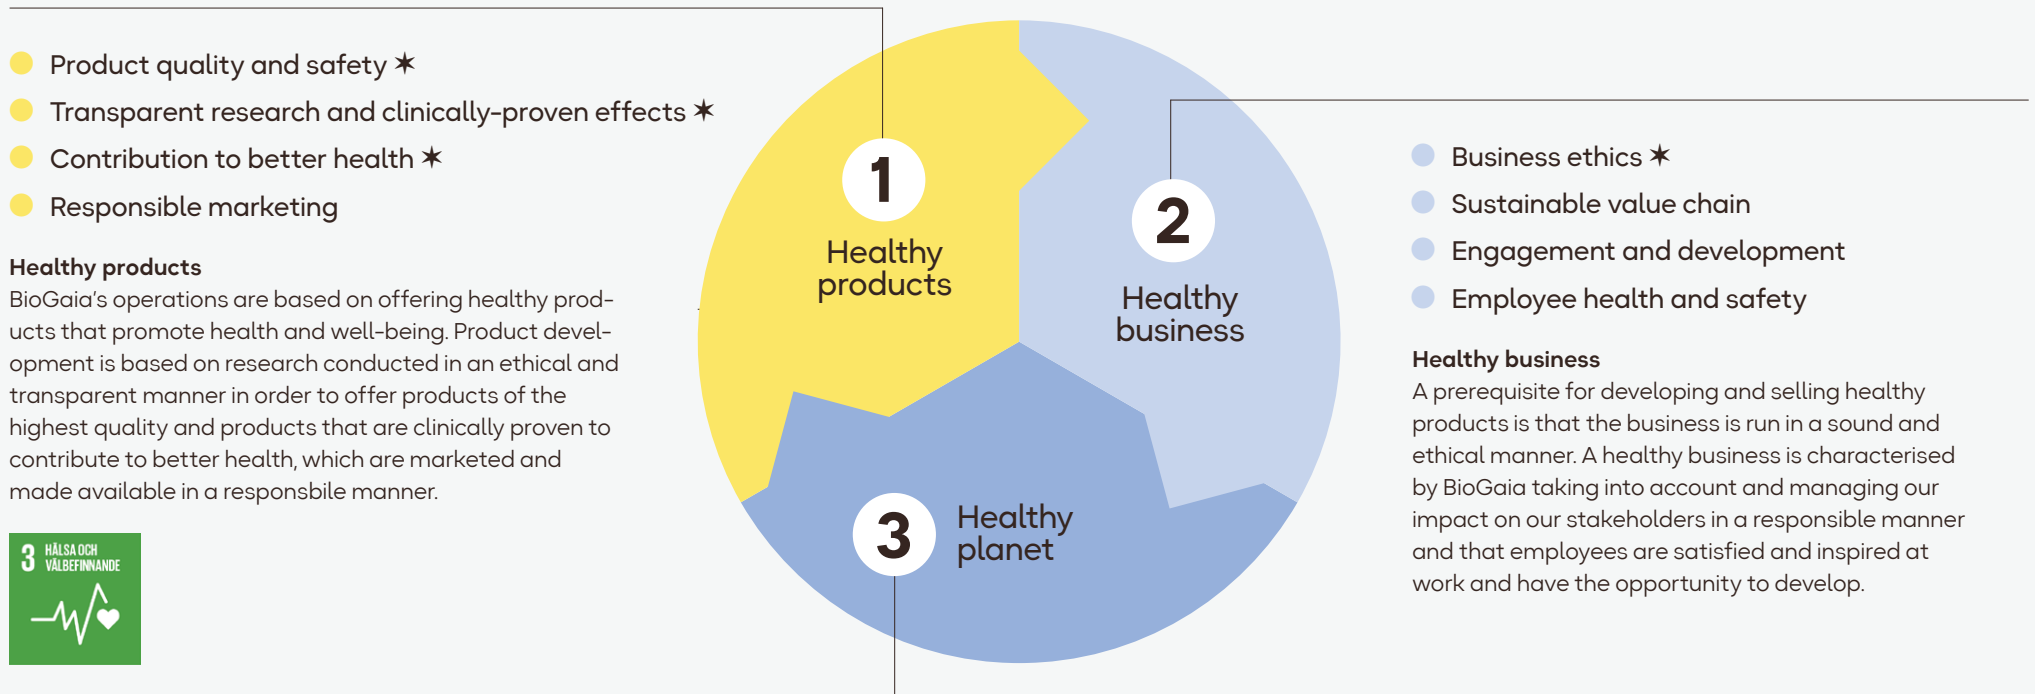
Product quality and safety ✶

Transparent research and clinically-proven effects ✶

Contribution to better health ✶

Responsible marketing

**Healthy products**
BioGaia's operations are based on offering healthy products that promote health and well-being. Product development is based on research conducted in an ethical and transparent manner in order to offer products of the highest quality and products that are clinically proven to contribute to better health, which are marketed and made available in a responsbile manner.

3 HÄLSA OCH VÄLBEFINNANDE

1 Healthy products

2 Healthy business

3 Healthy planet

Business ethics ✶

Sustainable value chain

Engagement and development

Employee health and safety

**Healthy business**
A prerequisite for developing and selling healthy products is that the business is run in a sound and ethical manner. A healthy business is characterised by BioGaia taking into account and managing our impact on our stakeholders in a responsible manner and that employees are satisfied and inspired at work and have the opportunity to develop.